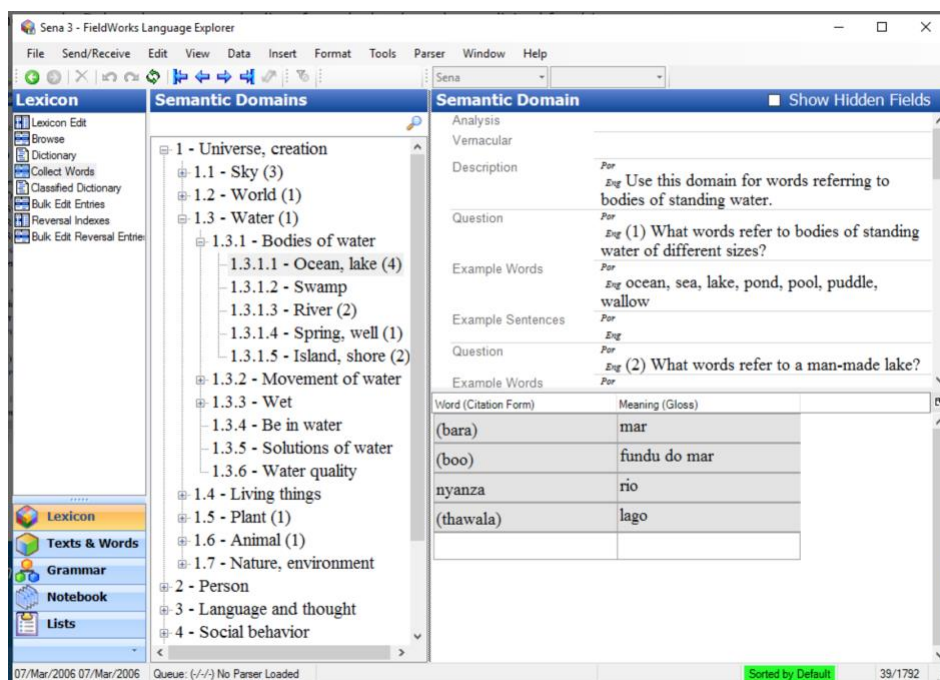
Sena 3 - FieldWorks Language Explorer

File Send/Receive Edit View Data Insert Format Tools Parser Window Help

Sena

Lexicon
Lexicon Edit
Browse
Dictionary
Collect Words
Classified Dictionary
Bulk Edit Entries
Reversal Indexes
Bulk Edit Reversal Entries

Semantic Domains
1 - Universe, creation
1.1 - Sky (3)
1.2 - World (1)
1.3 - Water (1)
1.3.1 - Bodies of water
1.3.1.1 - Ocean, lake (4)
1.3.1.2 - Swamp
1.3.1.3 - River (2)
1.3.1.4 - Spring, well (1)
1.3.1.5 - Island, shore (2)
1.3.2 - Movement of water
1.3.3 - Wet
1.3.4 - Be in water
1.3.5 - Solutions of water
1.3.6 - Water quality
1.4 - Living things
1.5 - Plant (1)
1.6 - Animal (1)
1.7 - Nature, environment
2 - Person
3 - Language and thought
4 - Social behavior

Semantic Domain
Show Hidden Fields
Analysis
Vernacular
Description
Por
Eng Use this domain for words referring to bodies of standing water.
Question
Por
Eng (1) What words refer to bodies of standing water of different sizes?
Example Words
Por
Eng ocean, sea, lake, pond, pool, puddle, wallow
Example Sentences
Por
Eng
Question
Por
Eng (2) What words refer to a man-made lake?
Example Words
Por

| Word (Citation Form) | Meaning (Gloss) |
|---|---|
| (bara) | mar |
| (boo) | fundu do mar |
| nyanza | rio |
| (thawala) | lago |
| | |

Lexicon
Texts & Words
Grammar
Notebook
Lists

07/Mar/2006 07/Mar/2006
Queue: (-/-/-) No Parser Loaded
Sorted by Default
39/1792